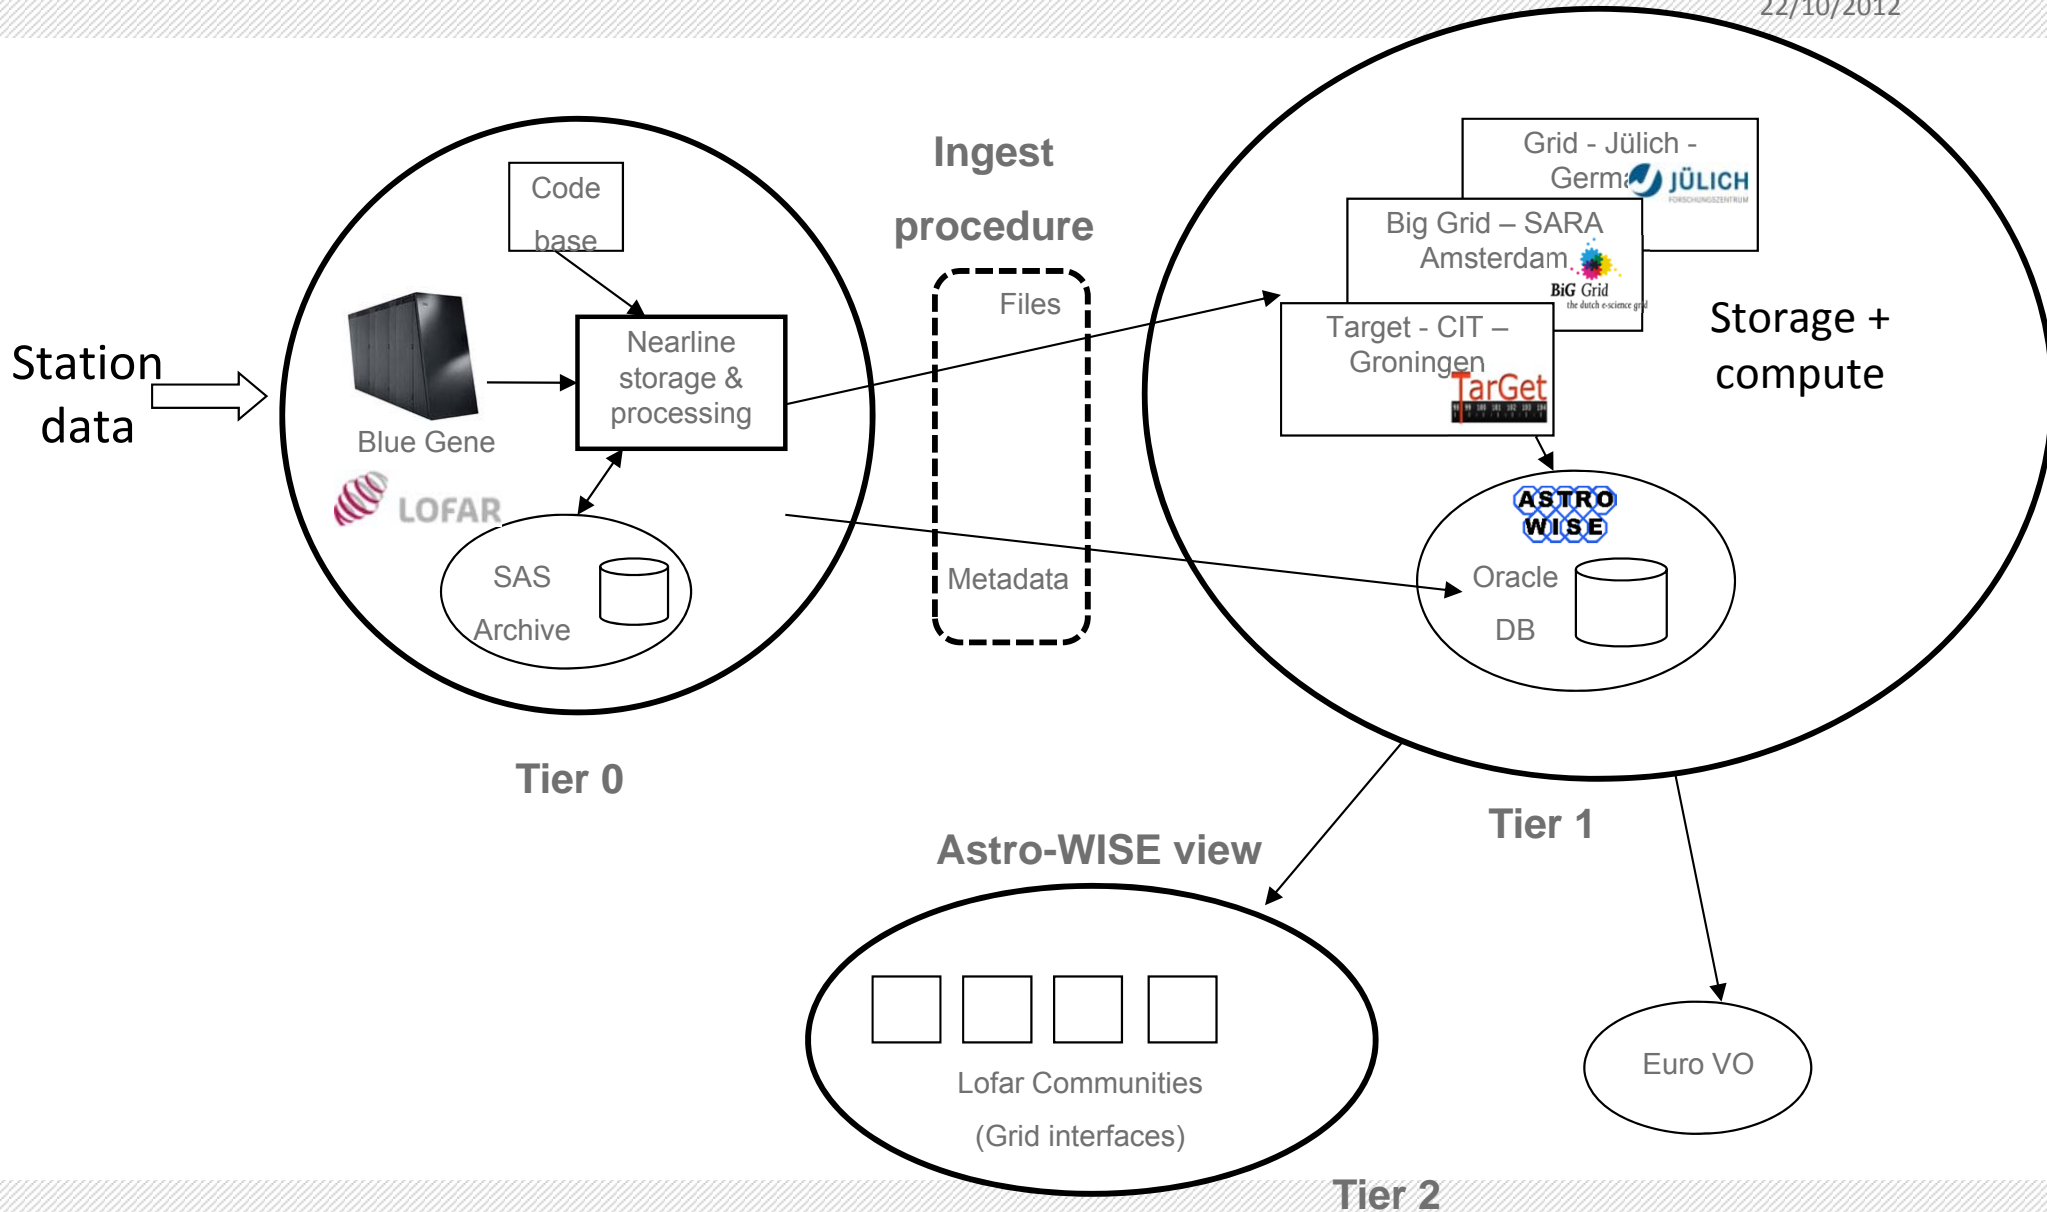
22/10/2012

Station data

Code base

Nearline storage & processing

Blue Gene

LOFAR

SAS Archive

Tier 0

Ingest procedure

Files

Metadata

Grid - Jülich - Germ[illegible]
JÜLICH
FORSCHUNGSZENTRUM

Big Grid – SARA Amsterdam
BiG Grid
the dutch e-science grid

Target - CIT – Groningen
TarGet

Storage + compute

ASTRO WISE

Oracle DB

Tier 1

Astro-WISE view

Lofar Communities (Grid interfaces)

Euro VO

Tier 2